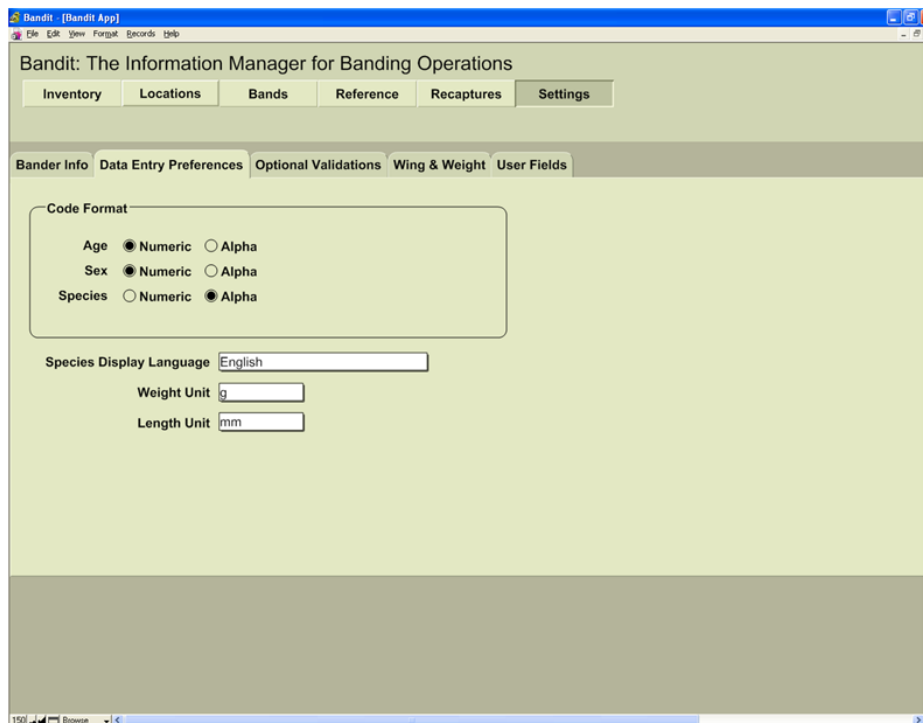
Bandit - [Bandit App]
File Edit View Format Records Help

Bandit: The Information Manager for Banding Operations

Inventory Locations Bands Reference Recaptures Settings

Bander Info Data Entry Preferences Optional Validations Wing & Weight User Fields

Code Format

Age Numeric Alpha
Sex Numeric Alpha
Species Numeric Alpha

Species Display Language English
Weight Unit g
Length Unit mm

150 Browse